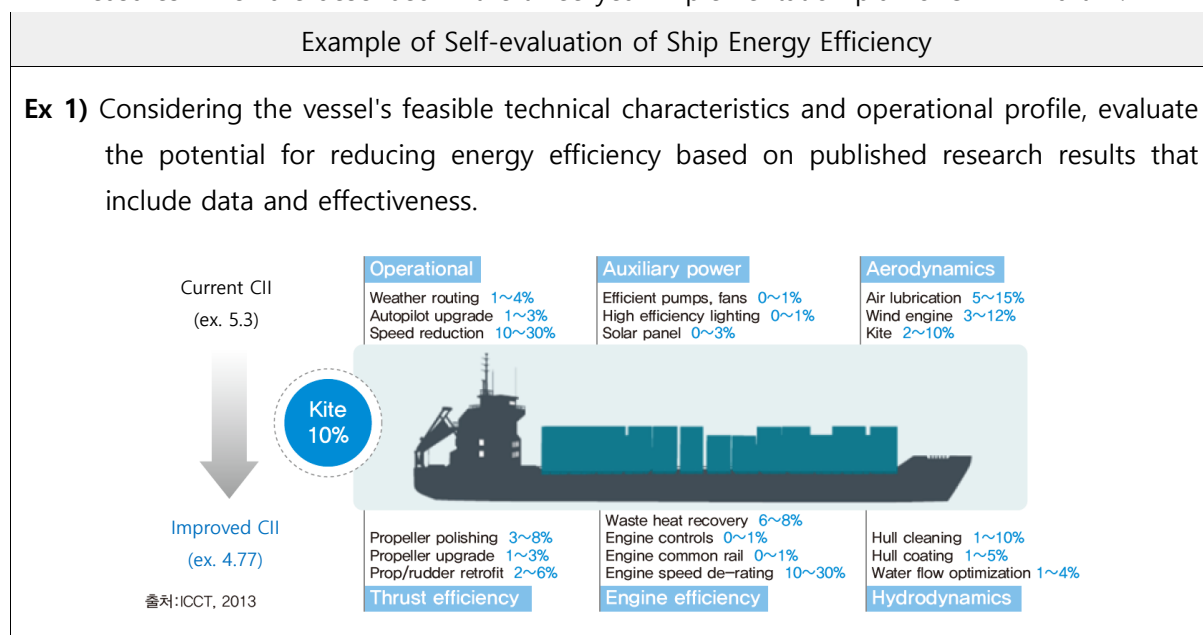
Example of Self-evaluation of Ship Energy Efficiency

**Ex 1)** Considering the vessel's feasible technical characteristics and operational profile, evaluate the potential for reducing energy efficiency based on published research results that include data and effectiveness.

Current CII
(ex. 5.3)

Improved CII
(ex. 4.77)

출처:ICCT, 2013

Kite
10%

Operational
Weather routing 1~4%
Autopilot upgrade 1~3%
Speed reduction 10~30%

Auxiliary power
Efficient pumps, fans 0~1%
High efficiency lighting 0~1%
Solar panel 0~3%

Aerodynamics
Air lubrication 5~15%
Wind engine 3~12%
Kite 2~10%

Propeller polishing 3~8%
Propeller upgrade 1~3%
Prop/rudder retrofit 2~6%
Thrust efficiency

Waste heat recovery 6~8%
Engine controls 0~1%
Engine common rail 0~1%
Engine speed de-rating 10~30%
Engine efficiency

Hull cleaning 1~10%
Hull coating 1~5%
Water flow optimization 1~4%
Hydrodynamics